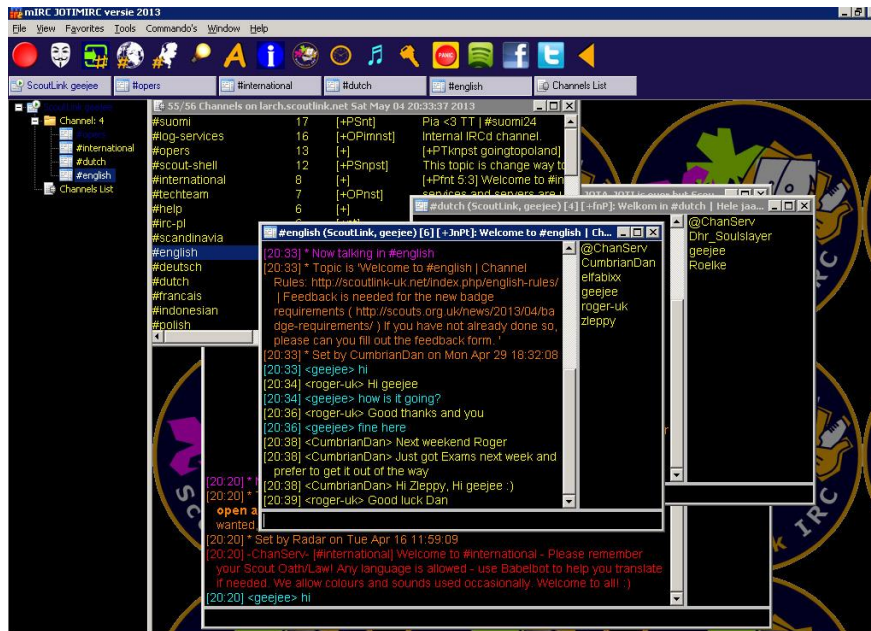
mIRC JOTIMIRC versie 2013

File View Favorites Tools Commando's Window Help

ScoutLink geejee #opers #international #dutch #english Channels List

ScoutLink geejee
Channel: 4
#opers
#international
#dutch
#english
Channels List

55/56 Channels on larch.scoutlink.net Sat May 04 20:33:37 2013

| | | | |
|---|---|---|---|
| #suomi | 17 | [+PSnt] | Pia <3 TT \| #suomi24 |
| #log-services | 16 | [+OPimnst] | Internal IRCd channel. |
| #opers | 13 | [+] | [+PTknpst goingtopoland] |
| #scout-shell | 12 | [+PSnpst] | This topic is change way to |
| #international | 8 | [+] | [+Pfnt 5:3] Welcome to #in |
| #techteam | 7 | [+OPnst] | services and servers are |
| #help | 6 | [+] | |
| #irc-pl | | | |
| #scandinavia | | | |
| #english | | | |
| #deutsch | | | |
| #dutch | | | |
| #francais | | | |
| #indonesian | | | |
| #polish | | | |

#dutch (ScoutLink, geejee) [4] [+fnP]: Welkom in #dutch | Hele jaa...
@ChanServ
Dhr_Soulslayer
geejee
Roelke

#english (ScoutLink, geejee) [6] [+JnPt]: Welcome to #english | Ch...
[20:33] * Now talking in #english
[20:33] * Topic is 'Welcome to #english | Channel Rules: http://scoutlink-uk.net/index.php/english-rules/ | Feedback is needed for the new badge requirements ( http://scouts.org.uk/news/2013/04/badge-requirements/ ) If you have not already done so, please can you fill out the feedback form. '
[20:33] * Set by CumbrianDan on Mon Apr 29 18:32:08
[20:33] <geejee> hi
[20:34] <roger-uk> Hi geejee
[20:34] <geejee> how is it going?
[20:36] <roger-uk> Good thanks and you
[20:36] <geejee> fine here
[20:38] <CumbrianDan> Next weekend Roger
[20:38] <CumbrianDan> Just got Exams next week and prefer to get it out of the way
[20:38] <CumbrianDan> Hi Zleppy, Hi geejee :)
[20:39] <roger-uk> Good luck Dan

@ChanServ
CumbrianDan
elfabixx
geejee
roger-uk
zleppy

[20:20] * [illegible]
[20:20] * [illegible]
open a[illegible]
wanted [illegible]
[20:20] * Set by Radar on Tue Apr 16 11:59:09
[20:20] -ChanServ- [#international] Welcome to #international - Please remember your Scout Oath/Law! Any language is allowed - use Babelbot to help you translate if needed. We allow colours and sounds used occasionally. Welcome to all! :)
[20:20] <geejee> hi